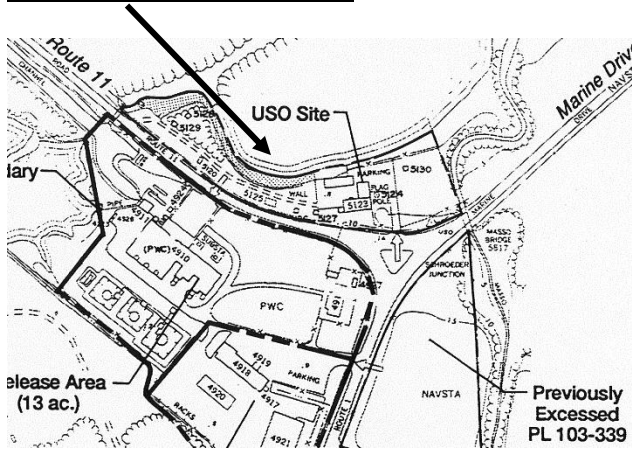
Route 11
USO Site
Marine Drive
dary
5126
5129
5120
ROUTE 11
5125
5127
5123
5124
FLAG POLE
PARKING
WALL
5130
4921
4910
(PWC)
PWC
4917
NAVSTA
MASSO BRIDGE 5517
SCHROEDER JUNCTION
4919
4918
4917
4920
PARKING
ROUTE 1
RACKS
4921
elease Area
(13 ac.)
Previously Excessed PL 103-339